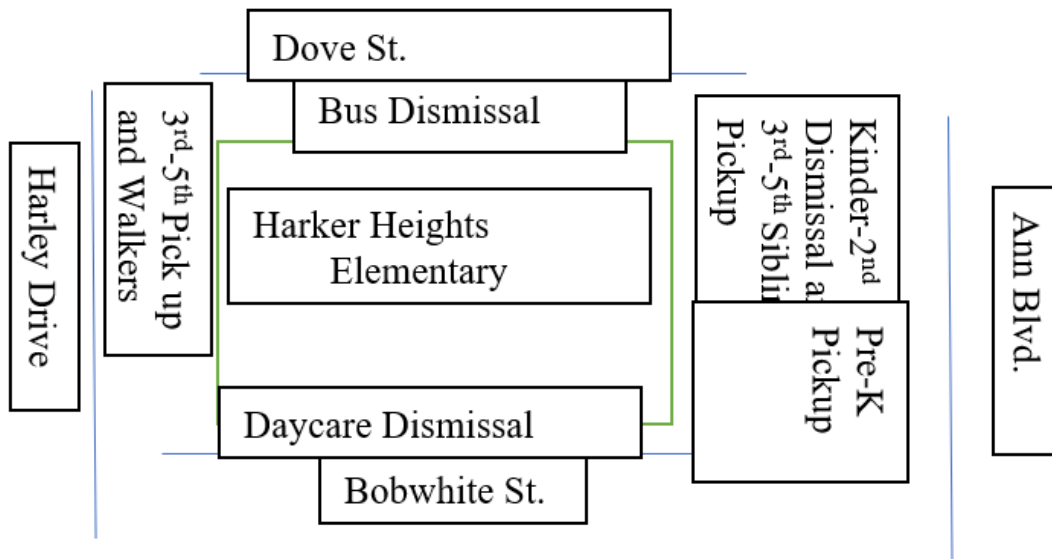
Dove St.

Bus Dismissal

Harley Drive

3$^{rd}$-5$^{th}$ Pick up and Walkers

Harker Heights Elementary

Kinder-2$^{nd}$ Dismissal a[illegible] 3$^{rd}$-5$^{th}$ Sibli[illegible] Pickup

Pre-K Pickup

Ann Blvd.

Daycare Dismissal

Bobwhite St.